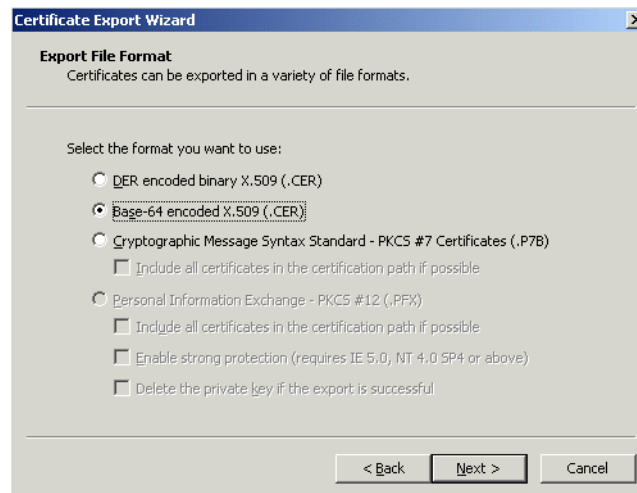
Certificate Export Wizard

Export File Format
Certificates can be exported in a variety of file formats.

Select the format you want to use:

DER encoded binary X.509 (.CER)

Base-64 encoded X.509 (.CER)

Cryptographic Message Syntax Standard - PKCS #7 Certificates (.P7B)

Include all certificates in the certification path if possible

Personal Information Exchange - PKCS #12 (.PFX)

Include all certificates in the certification path if possible

Enable strong protection (requires IE 5.0, NT 4.0 SP4 or above)

Delete the private key if the export is successful

< Back | Next > | Cancel